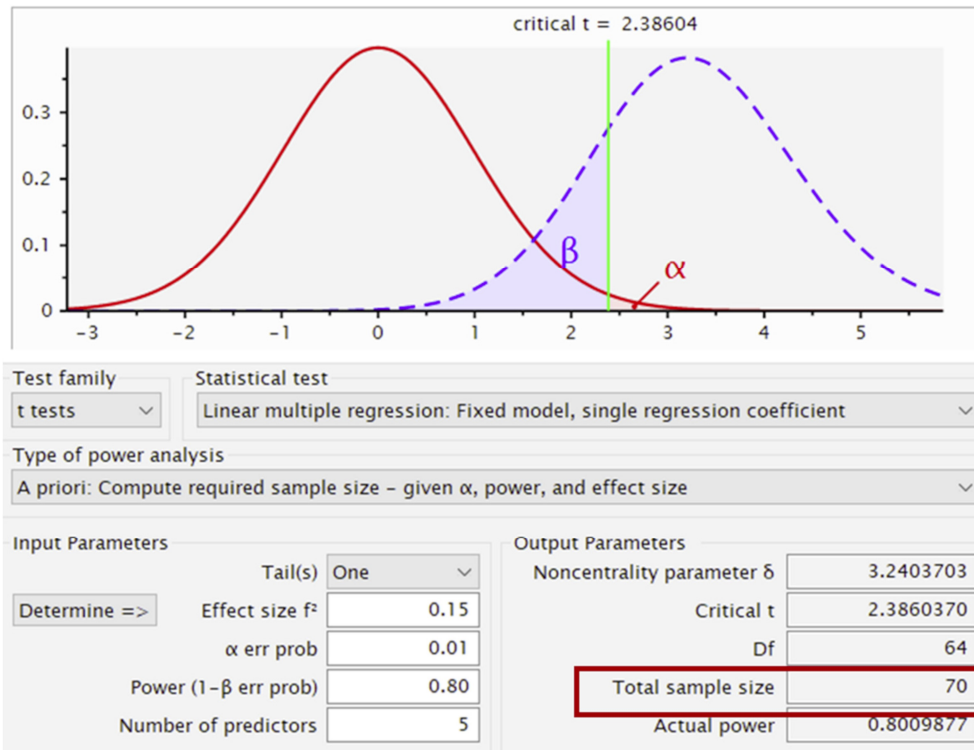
critical t = 2.38604

0.3
0.2
0.1
0

β
α

-3 -2 -1 0 1 2 3 4 5

Test family
t tests

Statistical test
Linear multiple regression: Fixed model, single regression coefficient

Type of power analysis
A priori: Compute required sample size – given α, power, and effect size

Input Parameters

Tail(s) One

Determine => Effect size f² 0.15

α err prob 0.01

Power (1–β err prob) 0.80

Number of predictors 5

Output Parameters

Noncentrality parameter δ 3.2403703

Critical t 2.3860370

Df 64

Total sample size 70

Actual power 0.8009877